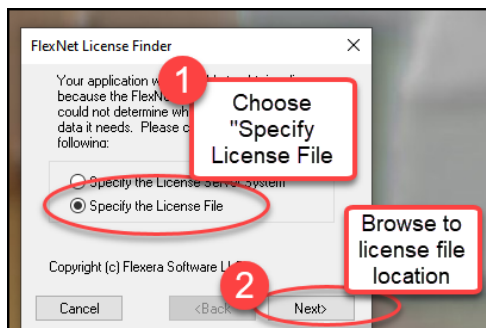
FlexNet License Finder

Your application w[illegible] because the FlexNet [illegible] could not determine wh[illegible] data it needs. Please c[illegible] following:

1

Choose "Specify License File

Specify the License Serv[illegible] System

Specify the License File

Browse to license file location

Copyright (c) Flexera Software L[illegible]

2

Cancel

<Back

Next>